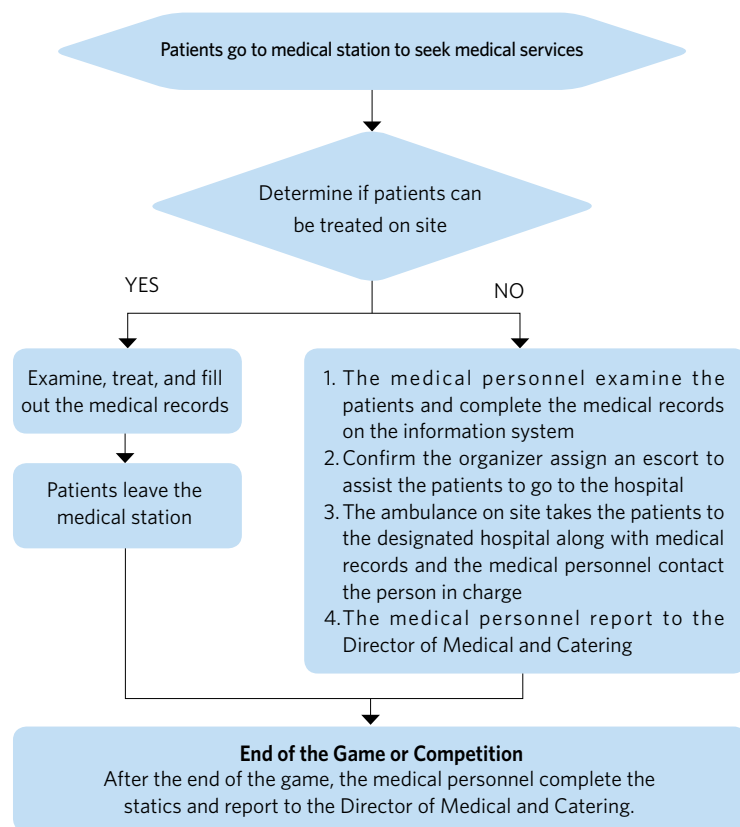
Patients go to medical station to seek medical services

Determine if patients can be treated on site

YES

NO

Examine, treat, and fill out the medical records

Patients leave the medical station

1. The medical personnel examine the patients and complete the medical records on the information system
2. Confirm the organizer assign an escort to assist the patients to go to the hospital
3. The ambulance on site takes the patients to the designated hospital along with medical records and the medical personnel contact the person in charge
4. The medical personnel report to the Director of Medical and Catering

End of the Game or Competition
After the end of the game, the medical personnel complete the statics and report to the Director of Medical and Catering.